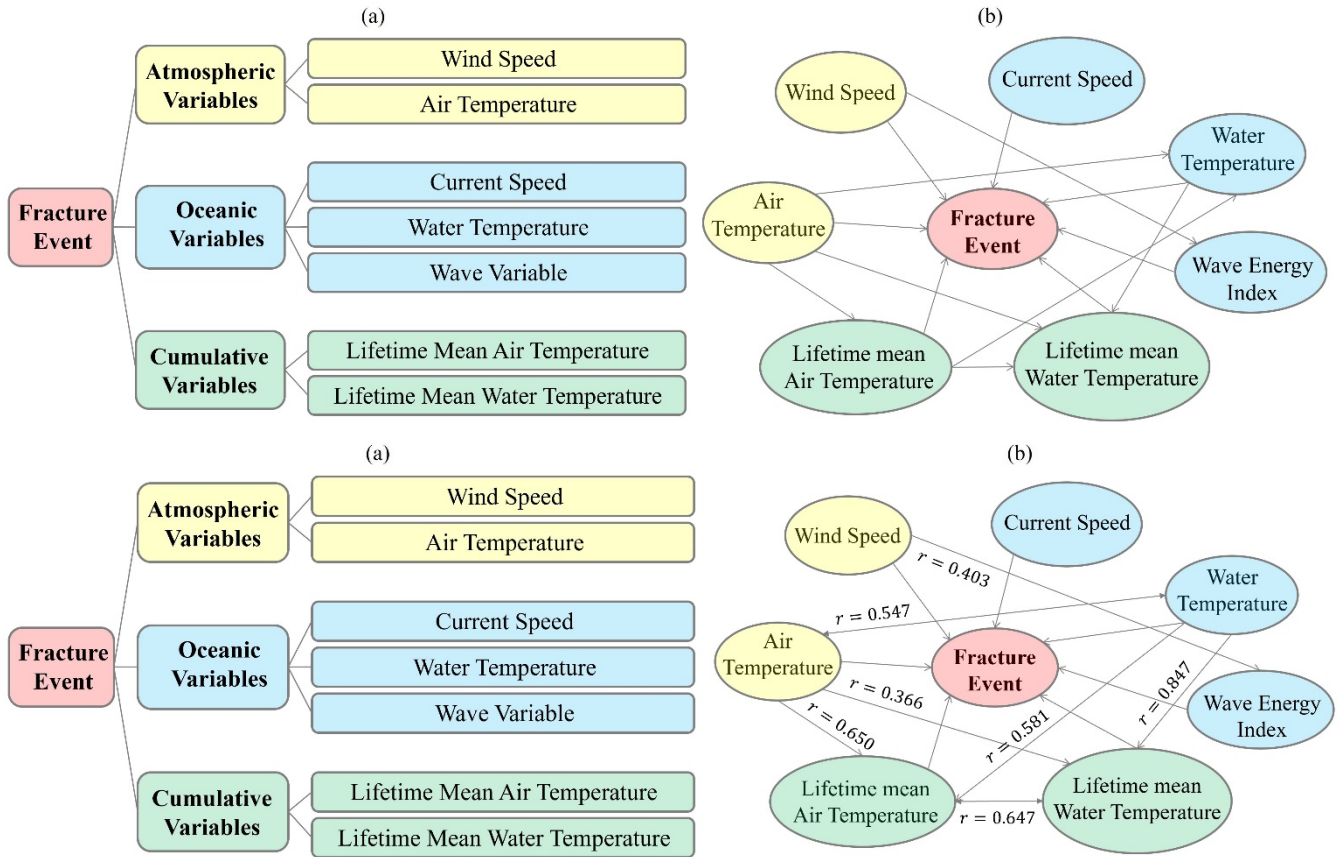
(a)

Fracture Event

Atmospheric Variables

Wind Speed

Air Temperature

Oceanic Variables

Current Speed

Water Temperature

Wave Variable

Cumulative Variables

Lifetime Mean Air Temperature

Lifetime Mean Water Temperature

(b)

Wind Speed

Current Speed

Water Temperature

Air Temperature

Fracture Event

Wave Energy Index

Lifetime mean Air Temperature

Lifetime mean Water Temperature

(a)

Fracture Event

Atmospheric Variables

Wind Speed

Air Temperature

Oceanic Variables

Current Speed

Water Temperature

Wave Variable

Cumulative Variables

Lifetime Mean Air Temperature

Lifetime Mean Water Temperature

(b)

Wind Speed

Current Speed

$r = 0.403$

Water Temperature

$r = 0.547$

Air Temperature

Fracture Event

$r = 0.366$

$r = 0.847$

Wave Energy Index

$r = 0.650$

$r = 0.581$

Lifetime mean Air Temperature

$r = 0.647$

Lifetime mean Water Temperature